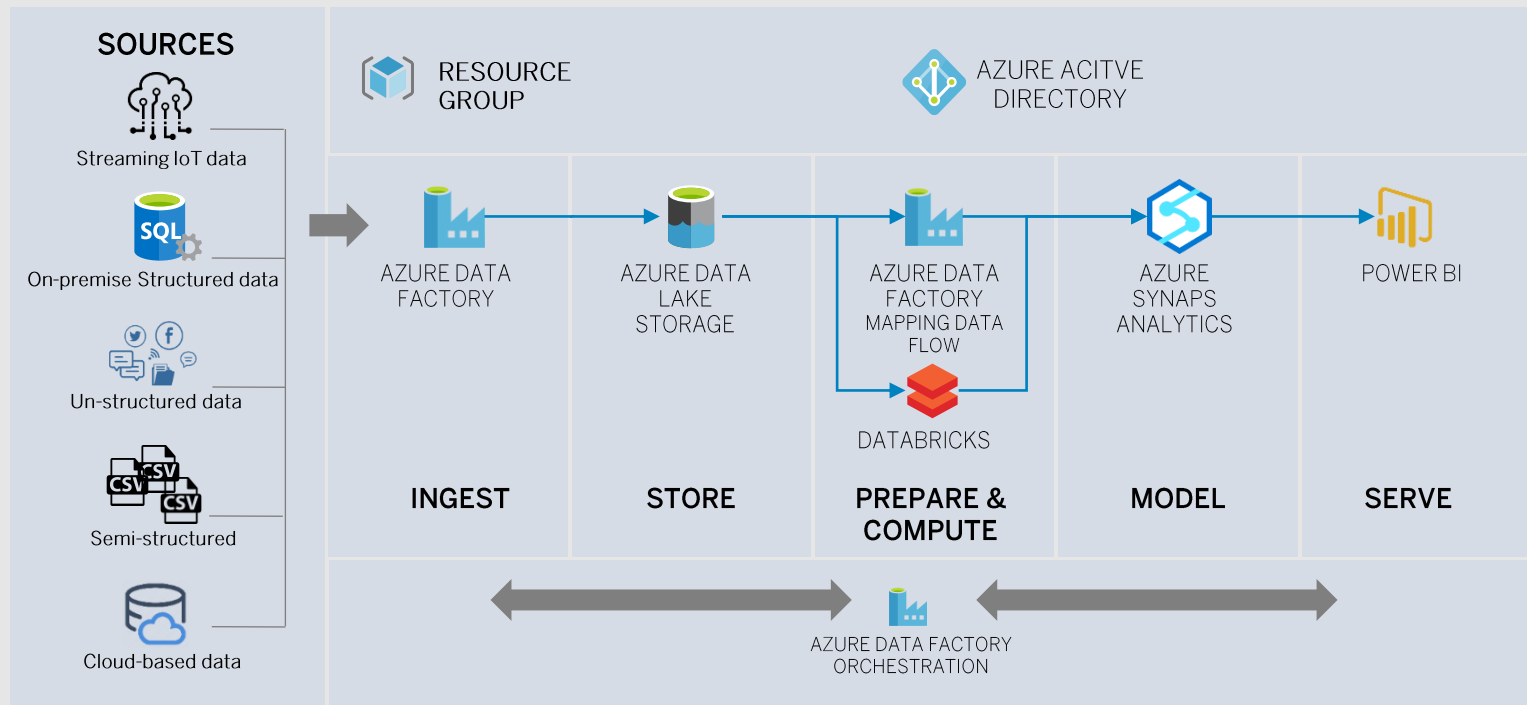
SOURCES

Streaming IoT data

SQL

On-premise Structured data

Un-structured data

CSV CSV CSV

Semi-structured

Cloud-based data

RESOURCE GROUP

AZURE ACITVE DIRECTORY

AZURE DATA FACTORY

AZURE DATA LAKE STORAGE

AZURE DATA FACTORY MAPPING DATA FLOW

DATABRICKS

AZURE SYNAPS ANALYTICS

POWER BI

INGEST

STORE

PREPARE & COMPUTE

MODEL

SERVE

AZURE DATA FACTORY ORCHESTRATION